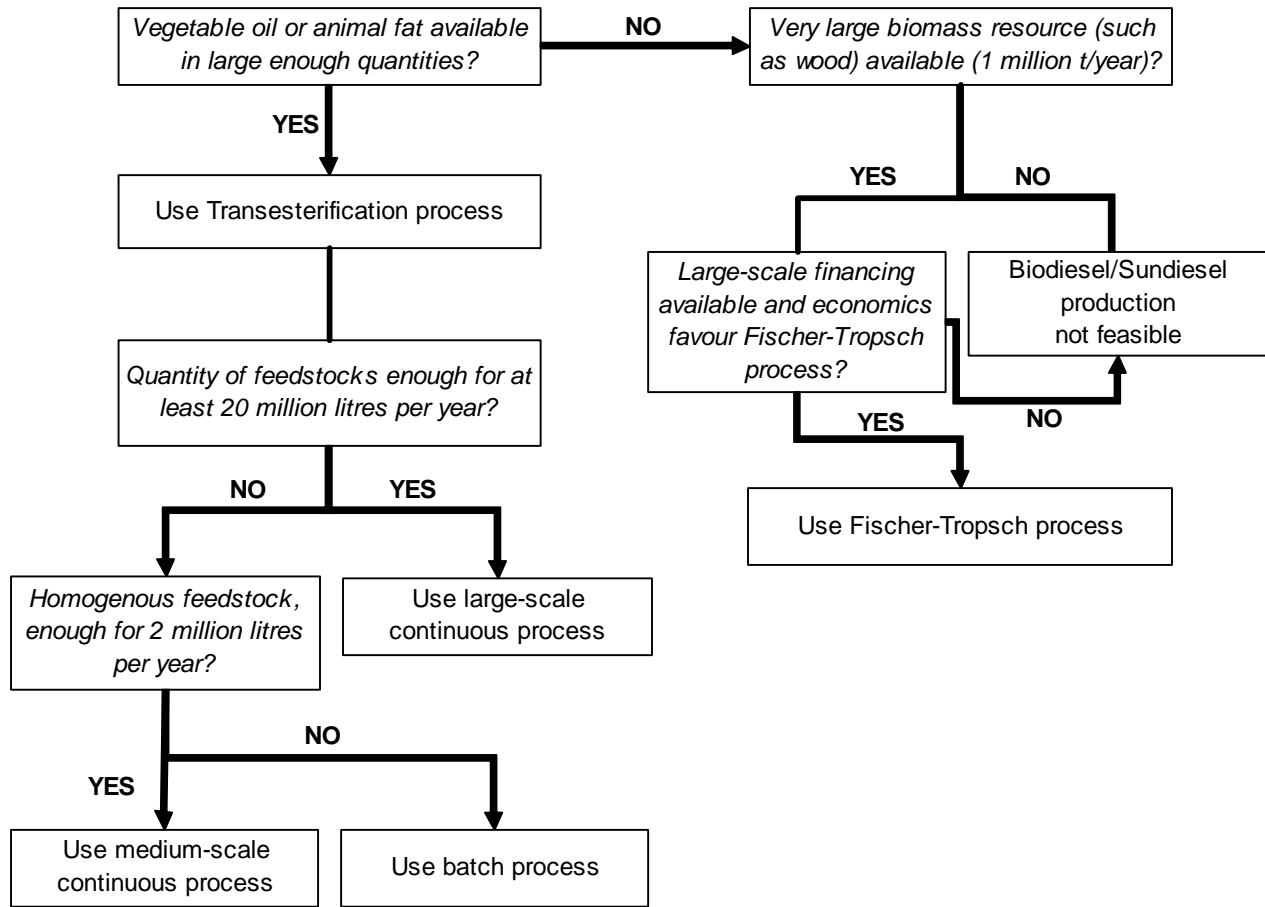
Vegetable oil or animal fat available in large enough quantities?

NO

Very large biomass resource (such as wood) available (1 million t/year)?

YES

Use Transesterification process

YES

NO

Large-scale financing available and economics favour Fischer-Tropsch process?

Biodiesel/Sundiesel production not feasible

Quantity of feedstocks enough for at least 20 million litres per year?

YES

NO

Use Fischer-Tropsch process

NO

YES

Homogenous feedstock, enough for 2 million litres per year?

Use large-scale continuous process

NO

YES

Use medium-scale continuous process

Use batch process